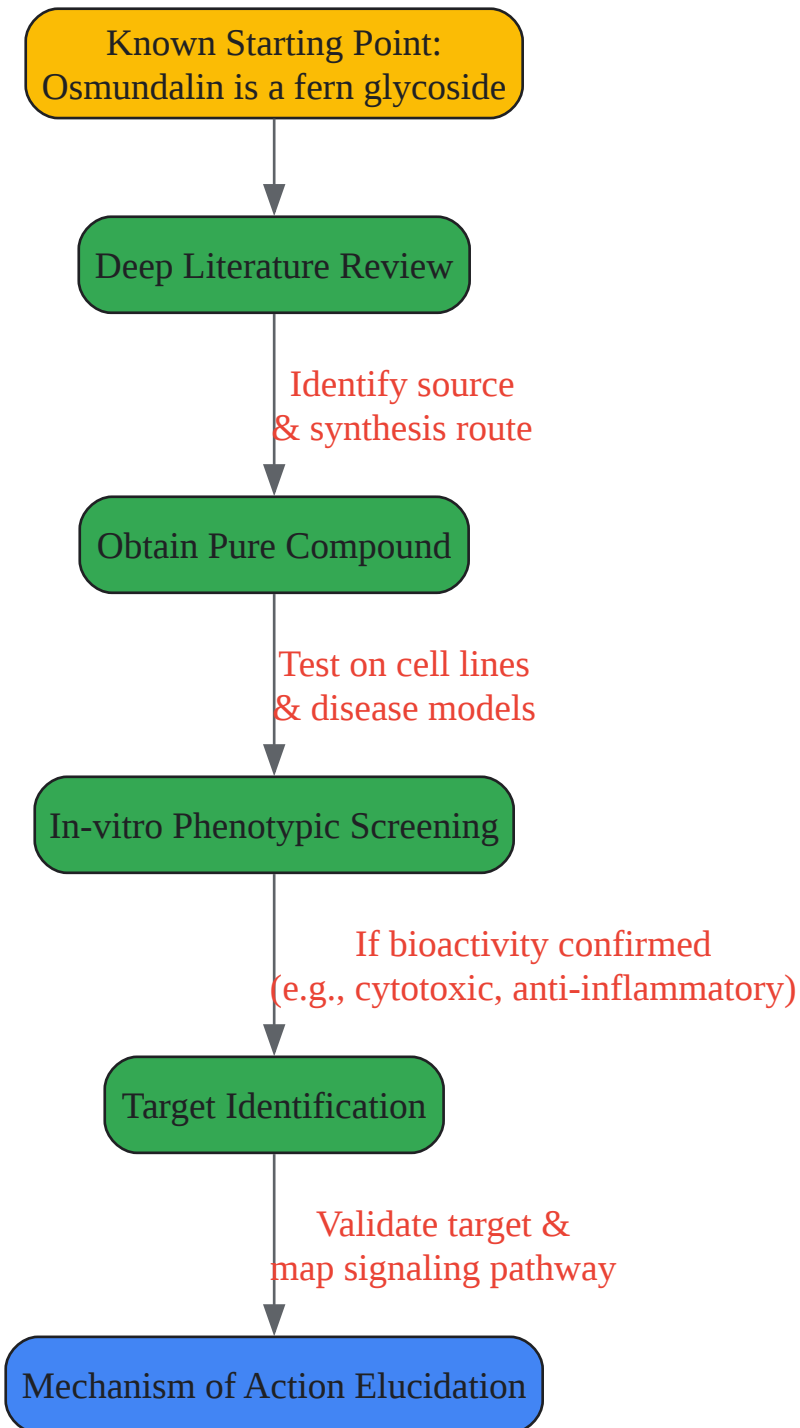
Known Starting Point:
Osmundalin is a fern glycoside

Deep Literature Review

Identify source
& synthesis route

Obtain Pure Compound

Test on cell lines
& disease models

In-vitro Phenotypic Screening

If bioactivity confirmed
(e.g., cytotoxic, anti-inflammatory)

Target Identification

Validate target &
map signaling pathway

Mechanism of Action Elucidation